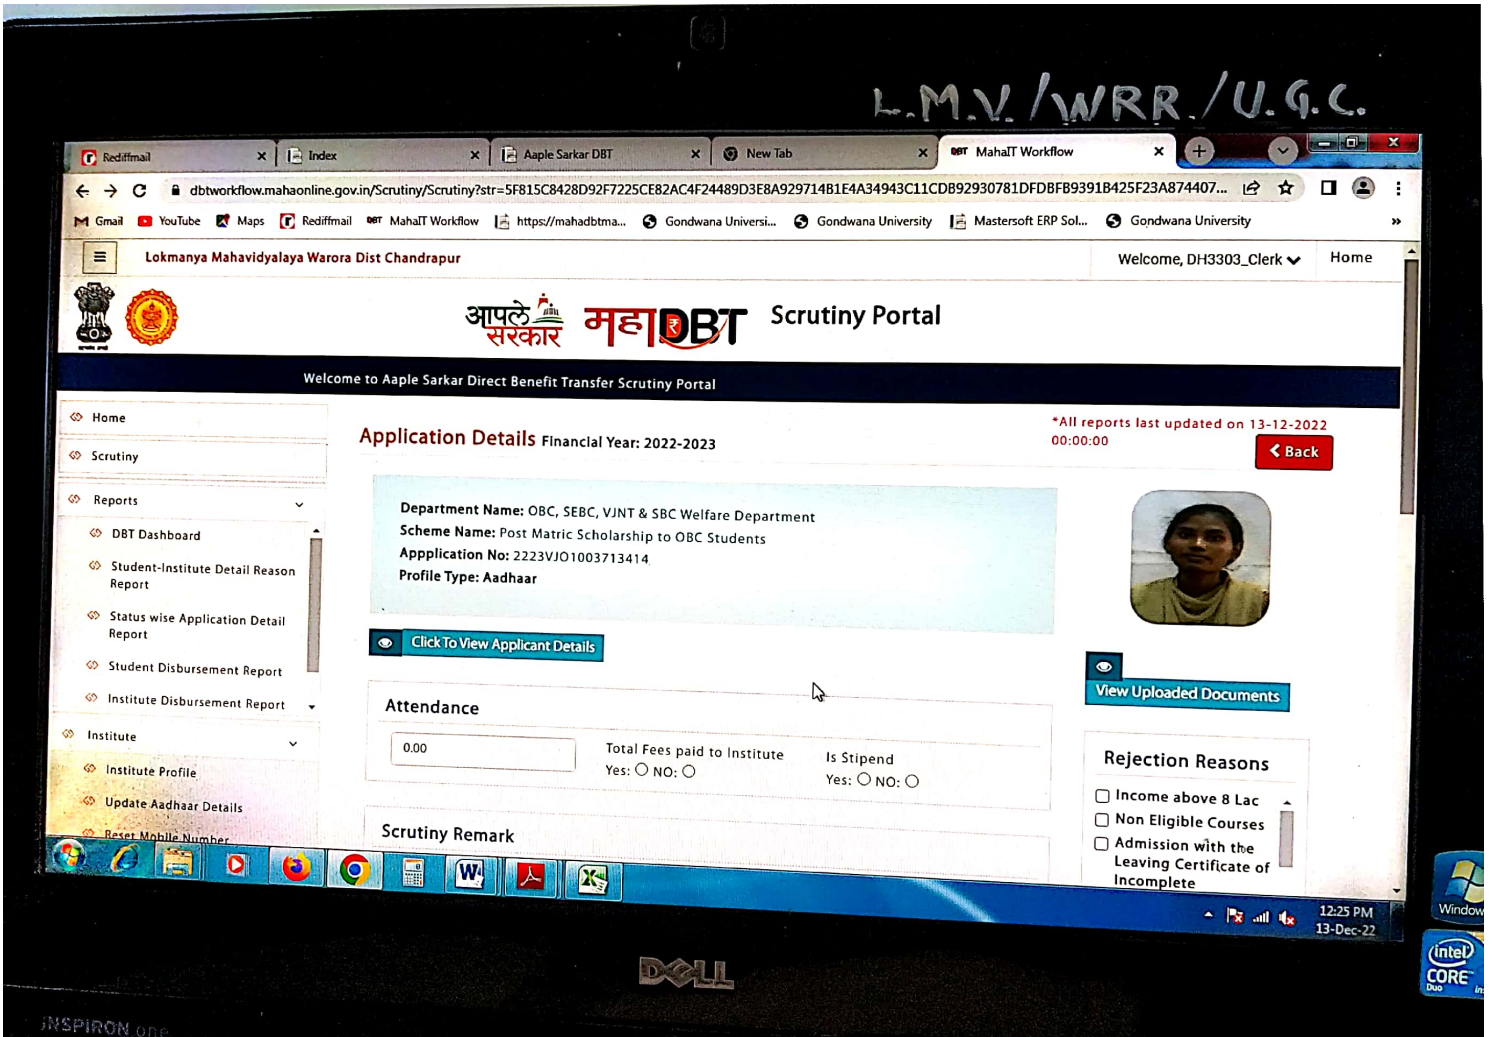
L.M.V./WRR./U.G.C.

Rediffmail | Index | Aaple Sarkar DBT | New Tab | MahaIT Workflow

dbtworkflow.mahaonline.gov.in/Scrutiny/Scrutiny?str=5F815C8428D92F7225CE82AC4F24489D3E8A929714B1E4A34943C11CDB92930781DFDBFB9391B425F23A874407...

Gmail | YouTube | Maps | Rediffmail | MahaIT Workflow | https://mahadbtma... | Gondwana Universi... | Gondwana University | Mastersoft ERP Sol... | Gondwana University

Lokmanya Mahavidyalaya Warora Dist Chandrapur

Welcome, DH3303_Clerk

Home

आपले सरकार महाDBT Scrutiny Portal

Welcome to Aaple Sarkar Direct Benefit Transfer Scrutiny Portal

Home

Scrutiny

Reports

DBT Dashboard

Student-Institute Detail Reason Report

Status wise Application Detail Report

Student Disbursement Report

Institute Disbursement Report

Institute

Institute Profile

Update Aadhaar Details

Reset Mobile Number

Application Details Financial Year: 2022-2023

*All reports last updated on 13-12-2022 00:00:00

Back

Department Name: OBC, SEBC, VJNT & SBC Welfare Department
Scheme Name: Post Matric Scholarship to OBC Students
Appplication No: 2223VJO1003713414
Profile Type: Aadhaar

Click To View Applicant Details

View Uploaded Documents

Attendance

0.00

Total Fees paid to Institute
Yes: NO:

Is Stipend
Yes: NO:

Scrutiny Remark

Rejection Reasons

Income above 8 Lac

Non Eligible Courses

Admission with the Leaving Certificate of Incomplete

12:25 PM
13-Dec-22

Windows

intel CORE Duo

DELL

INSPIRON one